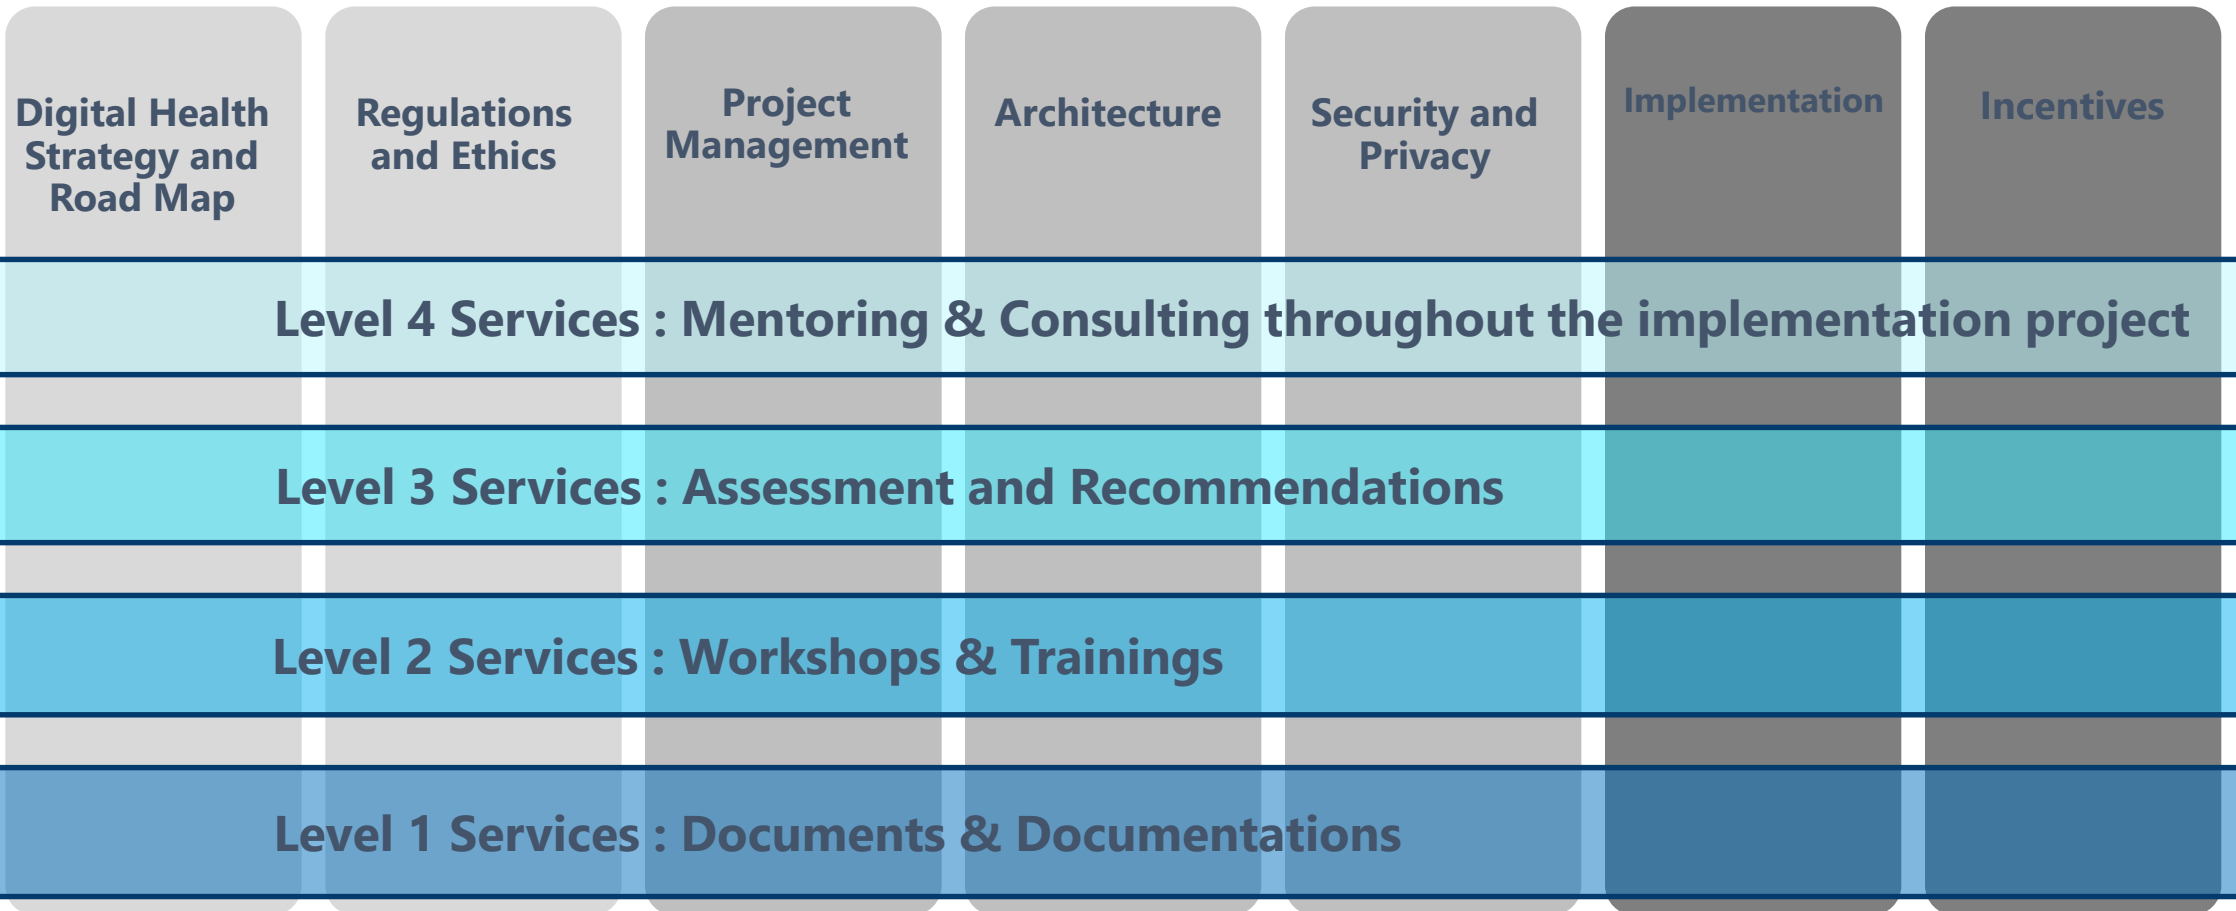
Digital Health Strategy and Road Map

Regulations and Ethics

Project Management

Architecture

Security and Privacy

Implementation

Incentives

Level 4 Services : Mentoring & Consulting throughout the implementation project

Level 3 Services : Assessment and Recommendations

Level 2 Services : Workshops & Trainings

Level 1 Services : Documents & Documentations